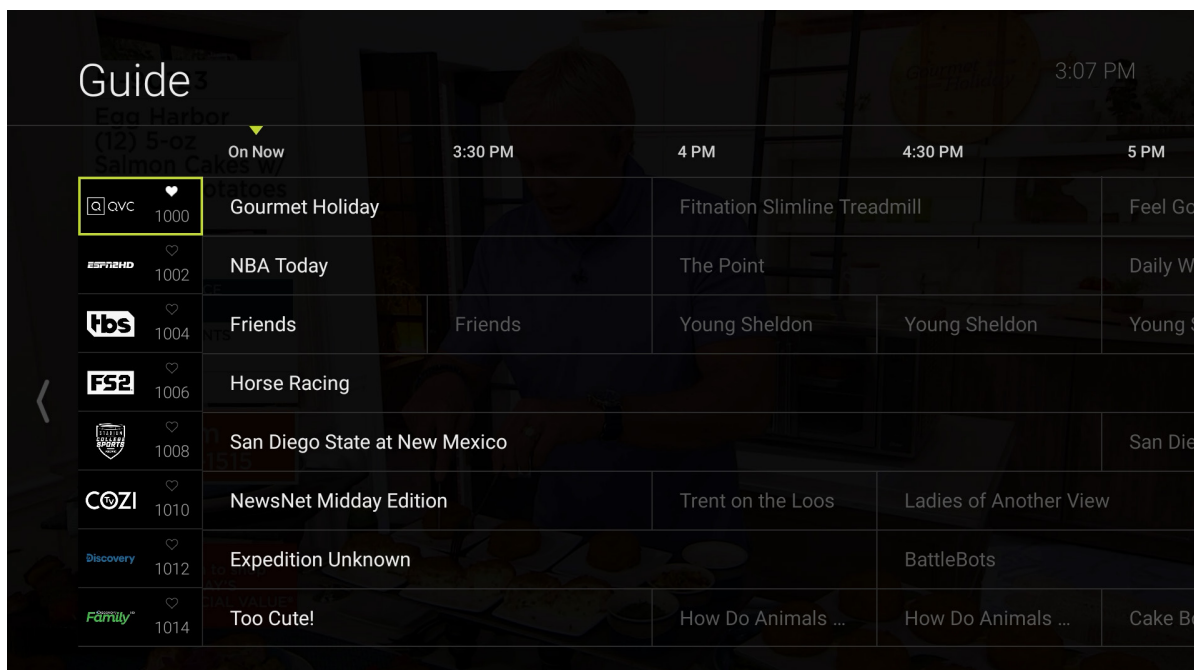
Guide

3:07 PM

On Now | 3:30 PM | 4 PM | 4:30 PM | 5 PM

QVC 1000 Gourmet Holiday | Fitnation Slimline Treadmill | Feel Go

ESPN2HD 1002 NBA Today | The Point | Daily W

tbs 1004 Friends | Friends | Young Sheldon | Young Sheldon | Young S

FS2 1006 Horse Racing

STADIUM COLLEGE SPORTS 1008 San Diego State at New Mexico | San Die

COZI TV 1010 NewsNet Midday Edition | Trent on the Loos | Ladies of Another View

Discovery 1012 Expedition Unknown | BattleBots

Discovery Family 1014 Too Cute! | How Do Animals ... | How Do Animals ... | Cake Bo